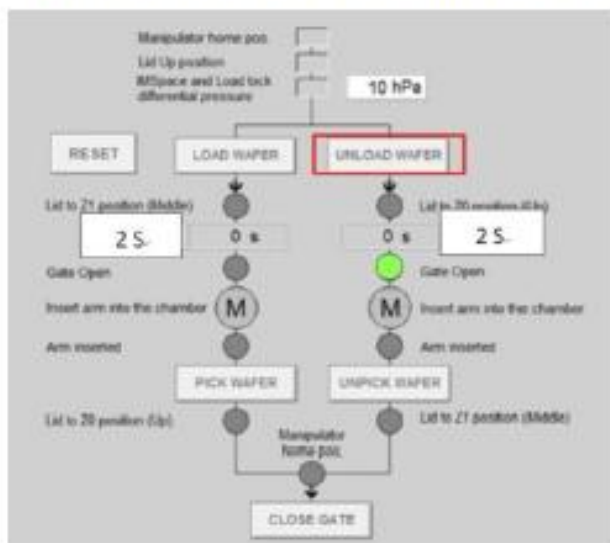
Manipulator home pos.
Lid Up position
IMSpace and Load lock differential pressure
10 hPa

RESET
LOAD WAFER
UNLOAD WAFER

Lid to Z1 position (Middle)
Lid to Z0 position (Up)
2 S
0 s
0 s
2 S
Gate Open
Gate Open
Insert arm into the chamber
M
M
Insert arm into the chamber
Arm inserted
Arm inserted
PICK WAFER
UNPICK WAFER
Lid to Z0 position (Up)
Lid to Z1 position (Middle)
Manipulator Home pos.
CLOSE GATE